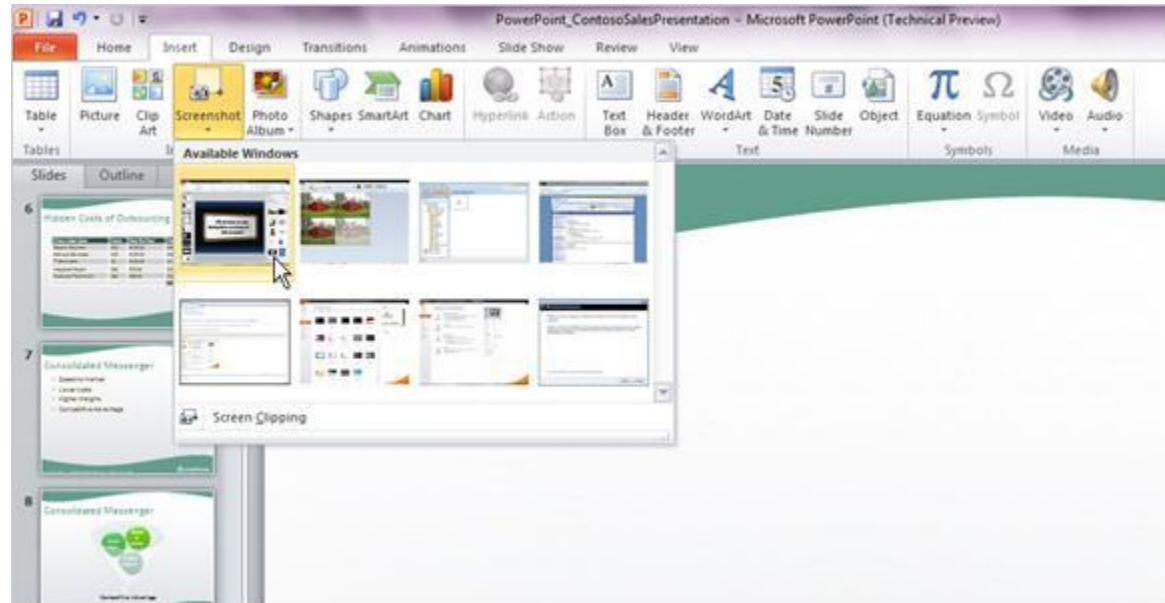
PowerPoint_ContosoSalesPresentation - Microsoft PowerPoint (Technical Preview)

File Home Insert Design Transitions Animations Slide Show Review View

Table Picture Clip Art Screenshot Photo Album Shapes SmartArt Chart Hyperlink Action Text Box Header & Footer WordArt Date & Time Slide Number Object Equation Symbol Video Audio

Tables Text Symbols Media

Slides Outline

Available Windows

Screen Clipping

6 Hidden Costs of Outsourcing

7 Consolidated Messenger

8 Consolidated Messenger